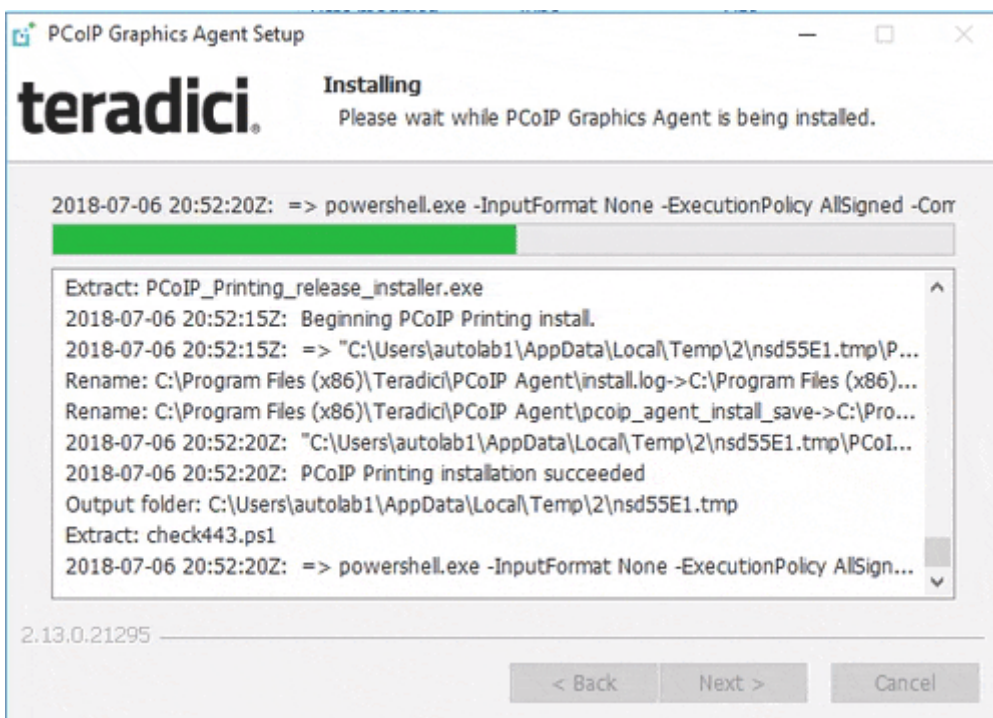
PCoIP Graphics Agent Setup

teradici.

Installing
Please wait while PCoIP Graphics Agent is being installed.

2018-07-06 20:52:20Z: => powershell.exe -InputFormat None -ExecutionPolicy AllSigned -Com

Extract: PCoIP_Printing_release_installer.exe
2018-07-06 20:52:15Z: Beginning PCoIP Printing install.
2018-07-06 20:52:15Z: => "C:\Users\autolab1\AppData\Local\Temp\2\nsd55E1.tmp\P...
Rename: C:\Program Files (x86)\Teradici\PCoIP Agent\install.log->C:\Program Files (x86)...
Rename: C:\Program Files (x86)\Teradici\PCoIP Agent\pcoip_agent_install_save->C:\Pro...
2018-07-06 20:52:20Z: "C:\Users\autolab1\AppData\Local\Temp\2\nsd55E1.tmp\PCoI...
2018-07-06 20:52:20Z: PCoIP Printing installation succeeded
Output folder: C:\Users\autolab1\AppData\Local\Temp\2\nsd55E1.tmp
Extract: check443.ps1
2018-07-06 20:52:20Z: => powershell.exe -InputFormat None -ExecutionPolicy AllSign...

2.13.0.21295

< Back Next > Cancel